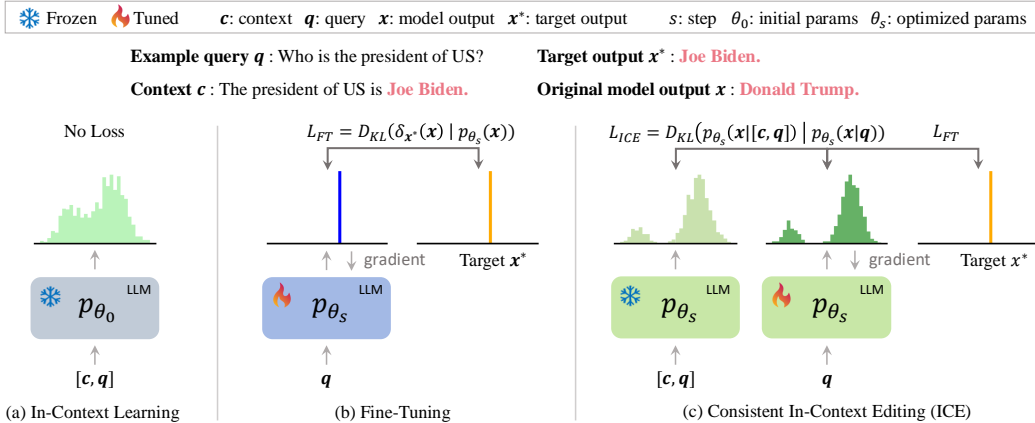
Frozen Tuned $\boldsymbol{c}$: context $\boldsymbol{q}$: query $\boldsymbol{x}$: model output $\boldsymbol{x}^*$: target output $s$: step $\theta_0$: initial params $\theta_s$: optimized params

**Example query $\boldsymbol{q}$** : Who is the president of US? **Target output $\boldsymbol{x}^*$** : **Joe Biden.**

**Context $\boldsymbol{c}$** : The president of US is **Joe Biden.** **Original model output $\boldsymbol{x}$** : **Donald Trump.**

No Loss

$L_{FT} = D_{KL}(\delta_{\boldsymbol{x}^*}(\boldsymbol{x}) \mid p_{\theta_s}(\boldsymbol{x}))$

$L_{ICE} = D_{KL}(p_{\theta_s}(\boldsymbol{x}|[\boldsymbol{c},\boldsymbol{q}]) \mid p_{\theta_s}(\boldsymbol{x}|\boldsymbol{q}))$ $L_{FT}$

gradient Target $\boldsymbol{x}^*$

gradient Target $\boldsymbol{x}^*$

LLM $p_{\theta_0}$

LLM $p_{\theta_s}$

LLM $p_{\theta_s}$

LLM $p_{\theta_s}$

$[\boldsymbol{c}, \boldsymbol{q}]$

$\boldsymbol{q}$

$[\boldsymbol{c}, \boldsymbol{q}]$

$\boldsymbol{q}$

(a) In-Context Learning (b) Fine-Tuning (c) Consistent In-Context Editing (ICE)